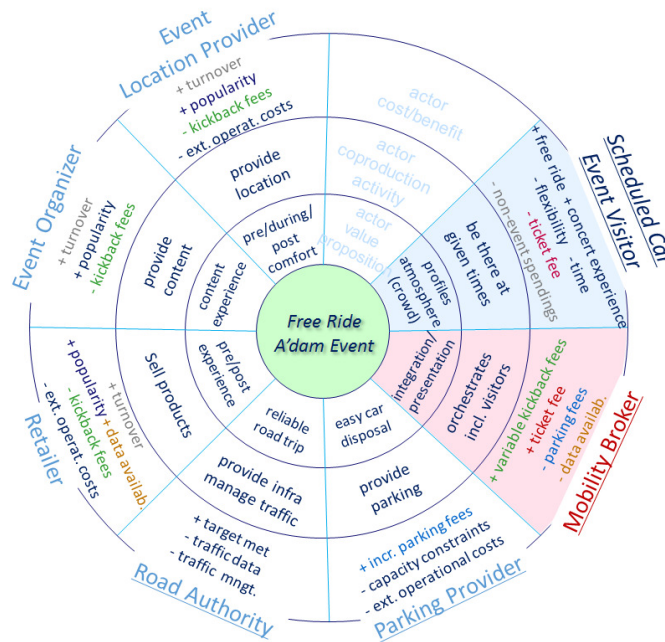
Event Location Provider
+ turnover
+ popularity
- kickback fees
- ext. operat. costs
provide location

actor cost/benefit
actor coproduction activity
actor value proposition

Scheduled Car Event Visitor
+ free ride + concert experience
- flexibility - time
- ticket fee
- non-event spendings
be there at given times
profiles atmosphere (crowd)

Event Organizer
+ turnover
+ popularity
- kickback fees
provide content
content experience
pre/during/post comfort

Free Ride A'dam Event

Retailer
+ turnover
+ popularity + data availab.
- kickback fees
- ext. operat. costs
Sell products
pre/post experience

integration/presentation
orchestrates incl. visitors
Mobility Broker
+ variable kickback fees
+ ticket fee
- parking fees
- data availab.

reliable road trip
provide infra manage traffic
Road Authority
+ target met
- traffic data
- traffic mngt.

easy car disposal
provide parking
Parking Provider
+ incr. parking fees
- capacity constraints
- ext. operational costs